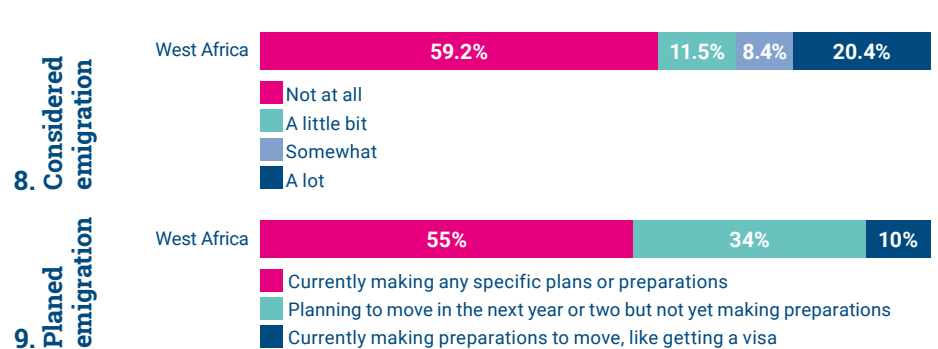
8. Considered emigration

West Africa

59.2%
11.5%
8.4%
20.4%

Not at all
A little bit
Somewhat
A lot

9. Planed emigration

West Africa

55%
34%
10%

Currently making any specific plans or preparations
Planning to move in the next year or two but not yet making preparations
Currently making preparations to move, like getting a visa